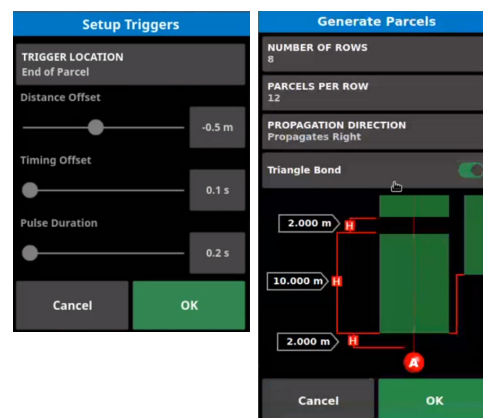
Setup Triggers

TRIGGER LOCATION
End of Parcel

Distance Offset

-0.5 m

Timing Offset

0.1 s

Pulse Duration

0.2 s

Cancel

OK

Generate Parcels

NUMBER OF ROWS
8

PARCELS PER ROW
12

PROPAGATION DIRECTION
Propagates Right

Triangle Bond

2.000 m H

10.000 m H

2.000 m H

A

Cancel

OK